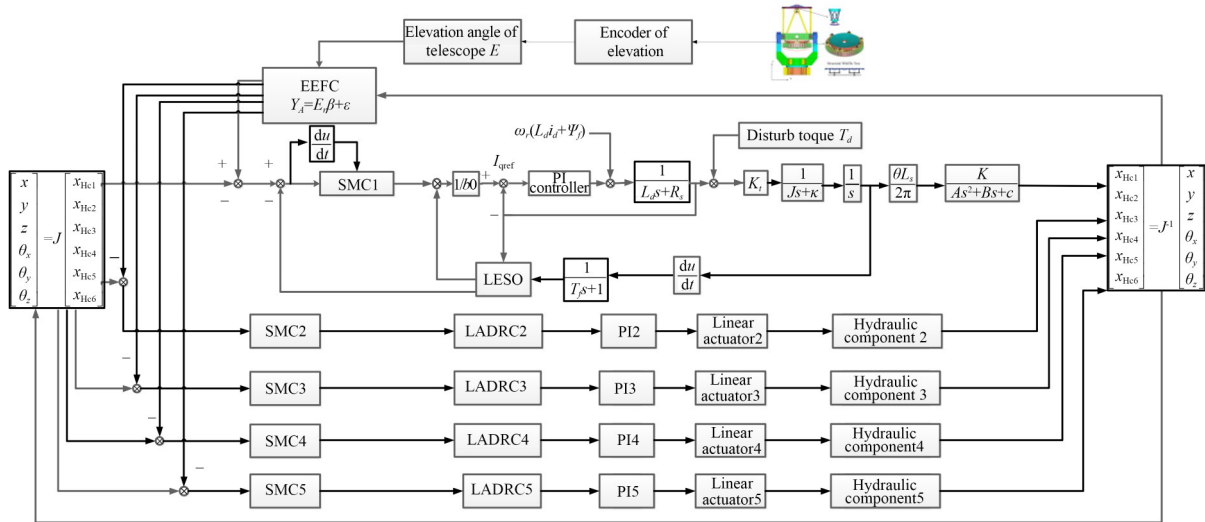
Elevation angle of telescope $E$

Encoder of elevation

EEFC
$Y_A = E_f\beta + \varepsilon$

$\frac{du}{dt}$

$\omega_r(L_d i_d + \Psi_f)$

Disturb toque $T_d$

+ + − −

SMC1

$1/b0$

+

$I_{qref}$

PI controller

$\frac{1}{L_d s + R_s}$

$K_t$

$\frac{1}{Js+\kappa}$

$\frac{1}{s}$

$\frac{\theta L_s}{2\pi}$

$\frac{K}{As^2+Bs+c}$

−

LESO

$\frac{1}{T_f s+1}$

$\frac{du}{dt}$

$\begin{bmatrix} x \\ y \\ z \\ \theta_x \\ \theta_y \\ \theta_z \end{bmatrix} = J \begin{bmatrix} x_{Hc1} \\ x_{Hc2} \\ x_{Hc3} \\ x_{Hc4} \\ x_{Hc5} \\ x_{Hc6} \end{bmatrix}$

$\begin{bmatrix} x_{Hc1} \\ x_{Hc2} \\ x_{Hc3} \\ x_{Hc4} \\ x_{Hc5} \\ x_{Hc6} \end{bmatrix} = J^{-1} \begin{bmatrix} x \\ y \\ z \\ \theta_x \\ \theta_y \\ \theta_z \end{bmatrix}$

−

SMC2 | LADRC2 | PI2 | Linear actuator2 | Hydraulic component 2

−

SMC3 | LADRC3 | PI3 | Linear actuator3 | Hydraulic component 3

−

SMC4 | LADRC4 | PI4 | Linear actuator4 | Hydraulic component4

−

SMC5 | LADRC5 | PI5 | Linear actuator5 | Hydraulic component5